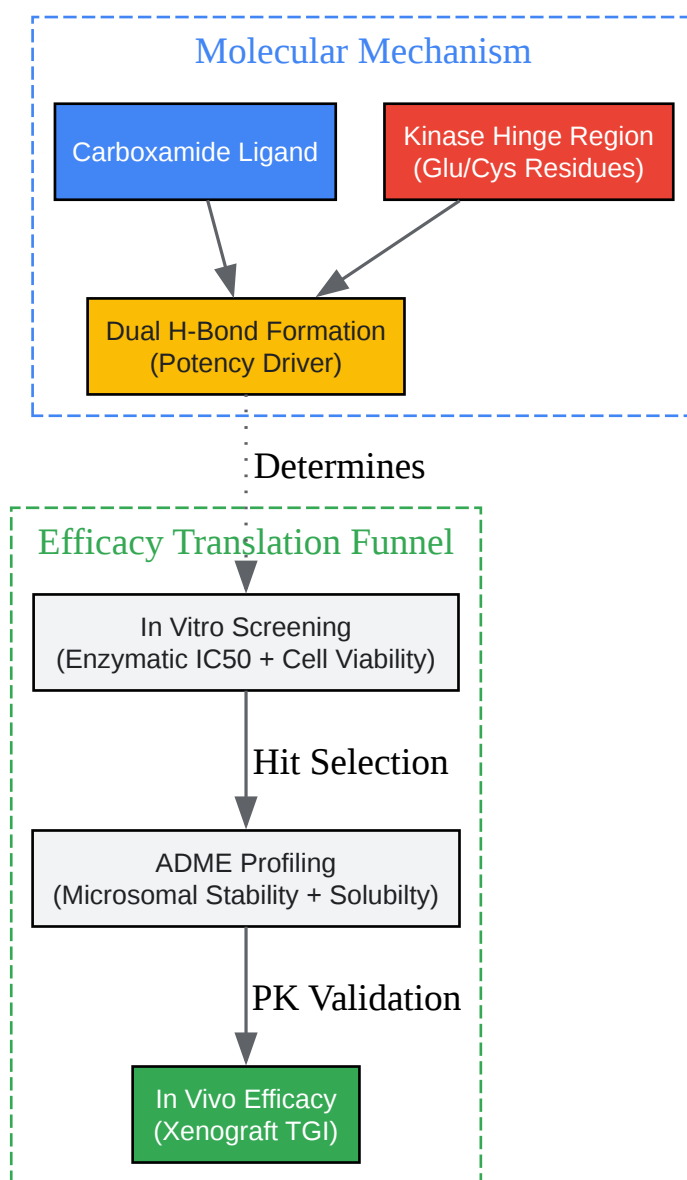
Molecular Mechanism

Carboxamide Ligand

Kinase Hinge Region
(Glu/Cys Residues)

Dual H-Bond Formation
(Potency Driver)

Determines

Efficacy Translation Funnel

In Vitro Screening
(Enzymatic IC50 + Cell Viability)

Hit Selection

ADME Profiling
(Microsomal Stability + Solubilty)

PK Validation

In Vivo Efficacy
(Xenograft TGI)